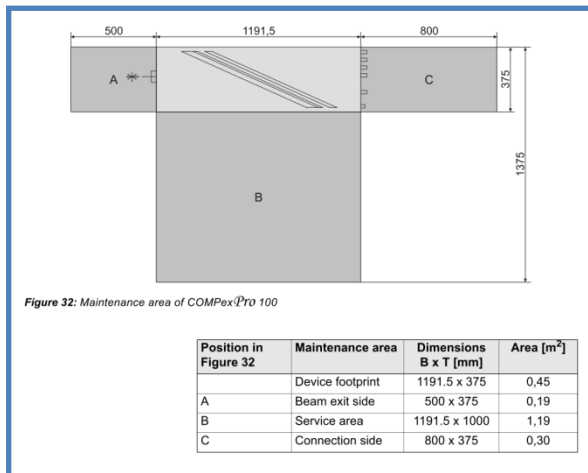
500
1191,5
800
A
C
375
1375
B

**Figure 32:** Maintenance area of COMPex*Pro* 100

| Position in Figure 32 | Maintenance area | Dimensions B x T [mm] | Area [$m^2$] |
|---|---|---|---|
| | Device footprint | 1191.5 x 375 | 0,45 |
| A | Beam exit side | 500 x 375 | 0,19 |
| B | Service area | 1191.5 x 1000 | 1,19 |
| C | Connection side | 800 x 375 | 0,30 |